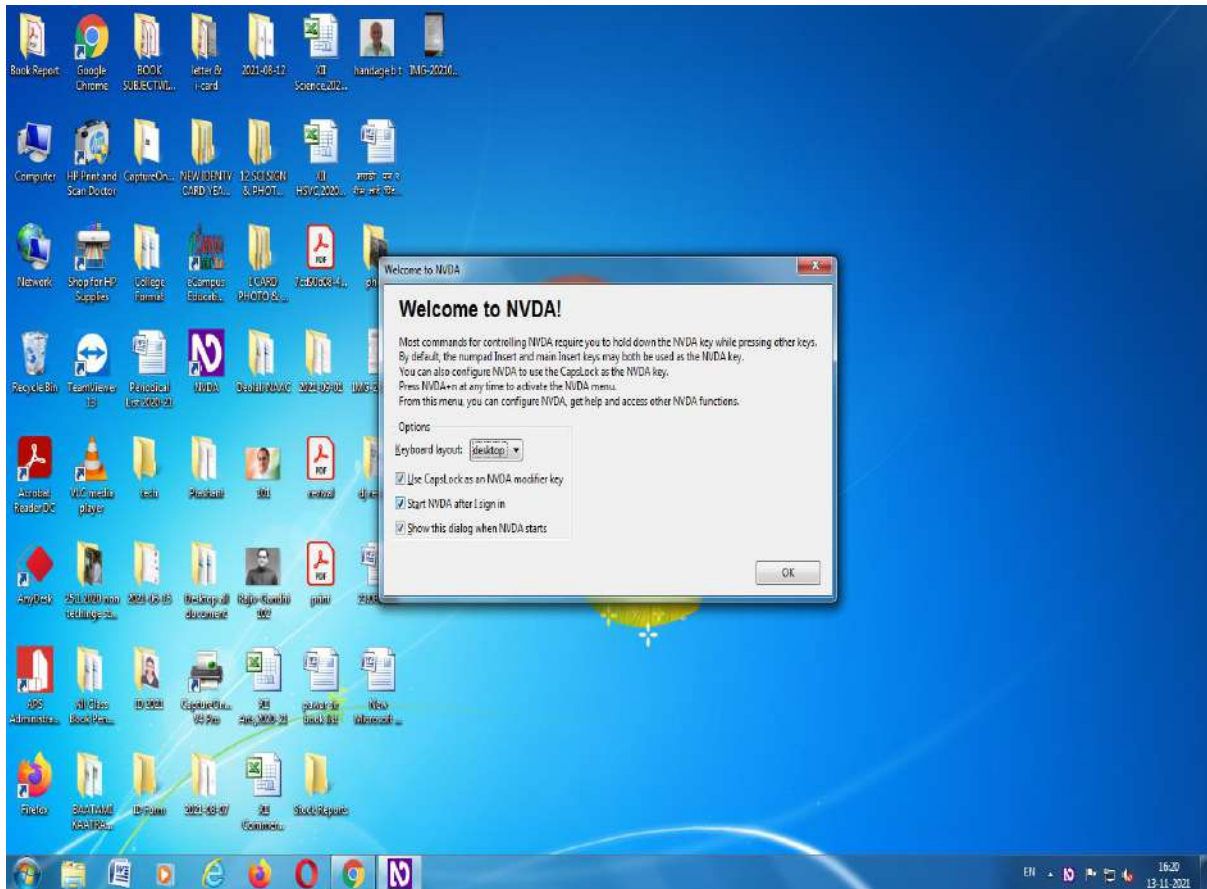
Book Report
Google Chrome
BOOK SUBJECTWI...
letter & i-card
2021-08-12
XII Science,202...
handage b t
IMG-20210...

Computer
HP Print and Scan Doctor
CaptureOn...
NEW IDENTY CARD YEA...
12 SCI.SIGN & PHOT...
XII HSVC,2020...
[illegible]

Network
Shop for HP Supplies
College Format
eCampus Educati...
I CARD PHOTO &...
7cd0d08-4...
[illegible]

Recycle Bin
TeamViewer 13
Periodical List 2020-21
NVDA
Deolali NAAC
2021-09-01
IMG-2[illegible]

Acrobat Reader DC
VLC media player
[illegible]
Prashant
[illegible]
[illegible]
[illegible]

AnyDesk
25.11.2020 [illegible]
2021-08-13
Desktop all document
Rajiv Gandhi 102
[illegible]
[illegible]

JPS Administra...
All Class Book Pera...
ID 2021
CaptureOn... 04 Pm
XII Arts,2020-21
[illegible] book list
New Microsoft ...

Firefox
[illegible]
ID Form
2021-08-07
XII Commer...
Stock Report

Welcome to NVDA

Welcome to NVDA!

Most commands for controlling NVDA require you to hold down the NVDA key while pressing other keys.
By default, the numpad Insert and main Insert keys may both be used as the NVDA key.
You can also configure NVDA to use the CapsLock as the NVDA key.
Press NVDA+n at any time to activate the NVDA menu.
From this menu, you can configure NVDA, get help and access other NVDA functions.

Options
Keyboard layout: desktop
Use CapsLock as an NVDA modifier key
Start NVDA after I sign in
Show this dialog when NVDA starts

OK

EN
16:20
13-11-2021